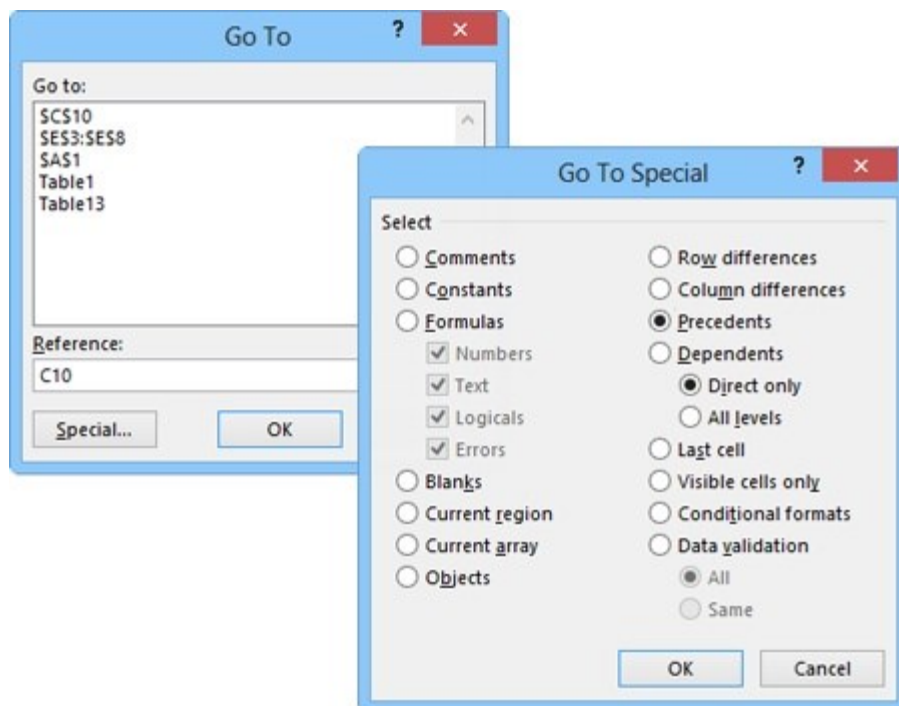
Go To
?
×
Go to:
$C$10
$E$3:$E$8
$A$1
Table1
Table13
Reference:
C10
Special...
OK

Go To Special
?
×
Select
Comments
Constants
Formulas
Numbers
Text
Logicals
Errors
Blanks
Current region
Current array
Objects
Row differences
Column differences
Precedents
Dependents
Direct only
All levels
Last cell
Visible cells only
Conditional formats
Data validation
All
Same
OK
Cancel